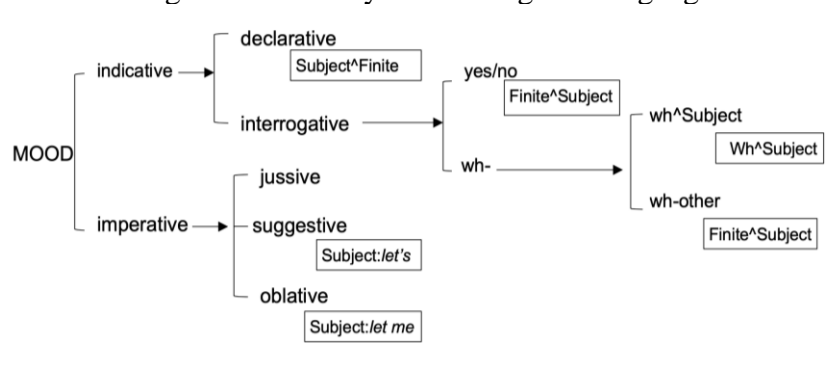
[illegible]

MOOD

indicative

declarative

Subject^Finite

interrogative

yes/no

Finite^Subject

wh-

wh^Subject

Wh^Subject

wh-other

Finite^Subject

imperative

jussive

suggestive

Subject:*let's*

oblative

Subject:*let me*